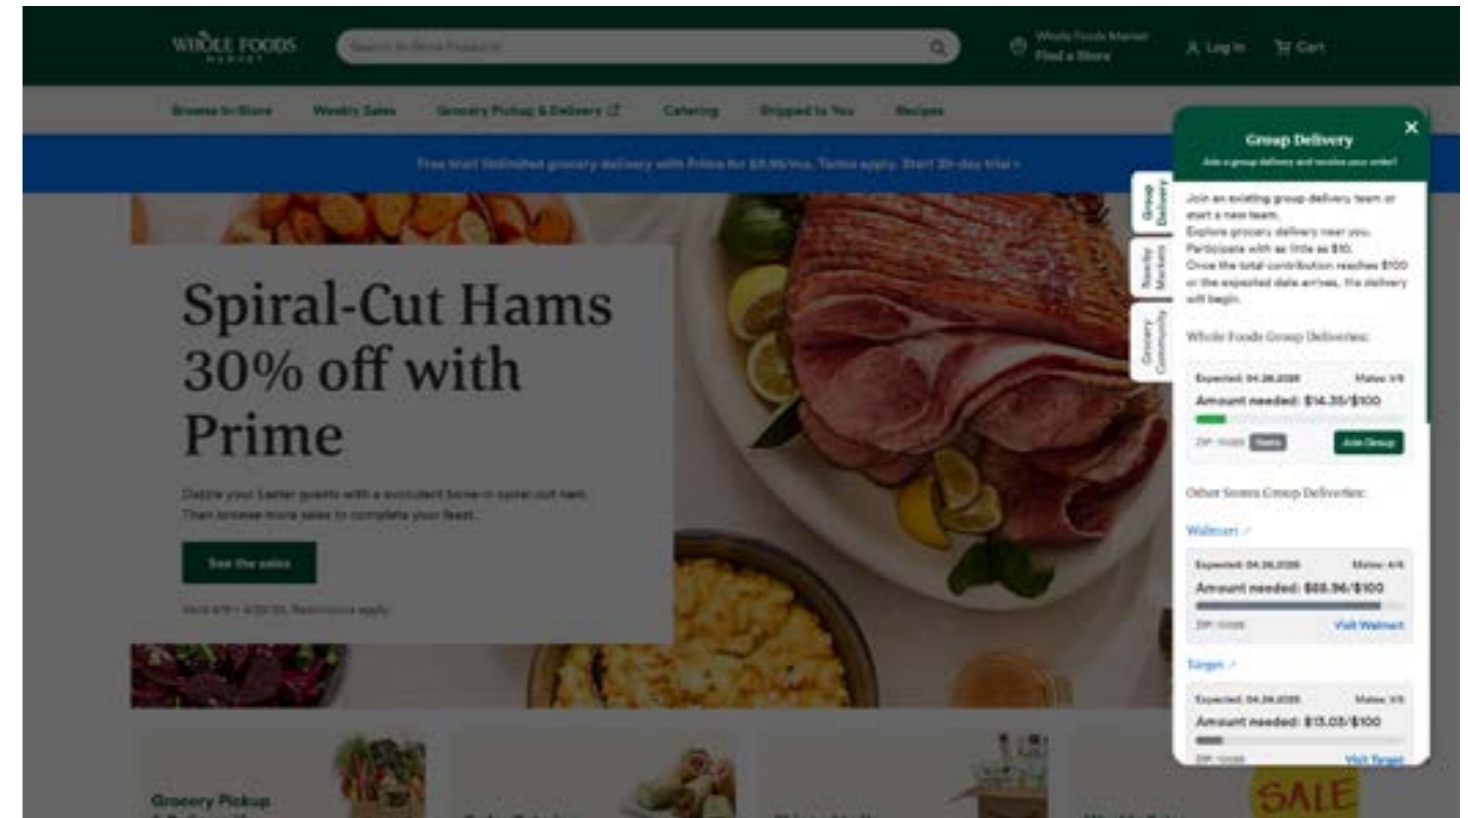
WHOLE FOODS MARKET

Search In-Store Products

Whole Foods Market
Find a Store

Log In

Cart

Browse In-Store

Weekly Sales

Grocery Pickup & Delivery

Catering

Shipped to You

Recipes

Free trial! Unlimited grocery delivery with Prime for $9.99/mo. Terms apply. Start 30-day trial ›

Spiral-Cut Hams 30% off with Prime

Dazzle your Easter guests with a succulent bone-in spiral-cut ham. Then browse more sales to complete your feast.

See the sales

Valid 4/9 – 4/20/25. Restrictions apply.

Grocery Pickup

SALE

Group Delivery

Nearby Markets

Grocery Community

Group Delivery
Join a group delivery and receive your order!

Join an existing group delivery team or start a new team.
Explore grocery delivery near you.
Participate with as little as $10.
Once the total contribution reaches $100 or the expected date arrives, the delivery will begin.

Whole Foods Group Deliveries:

Expected: 04.26.2025 Mates: 1/8
Amount needed: $14.35/$100
ZIP: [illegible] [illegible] Join Group

Other Stores Group Deliveries:

Walmart

Expected: 04.26.2025 Mates: 4/8
Amount needed: $88.96/$100
ZIP: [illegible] Visit Walmart

Target

Expected: 04.24.2025 Mates: 1/8
Amount needed: $13.03/$100
ZIP: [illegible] Visit Target